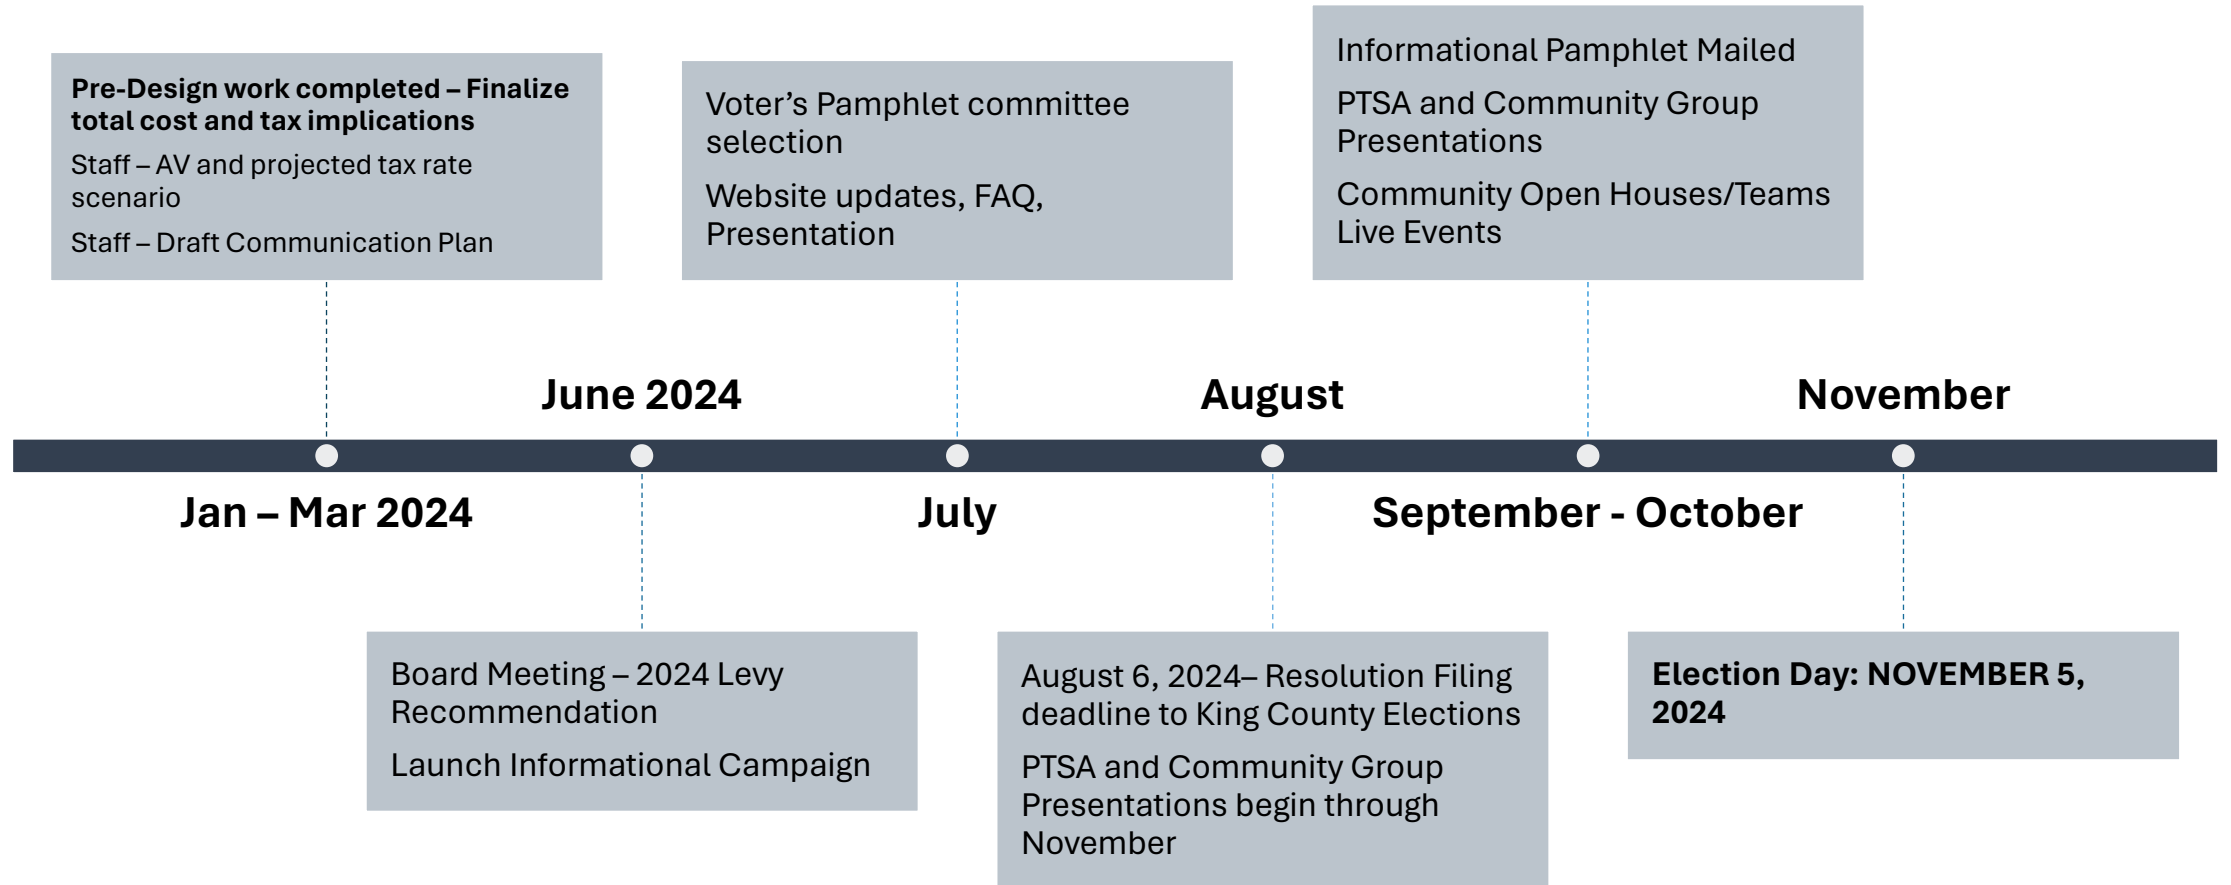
Jan – Mar 2024

Pre-Design work completed – Finalize total cost and tax implications

Staff – AV and projected tax rate scenario

Staff – Draft Communication Plan

June 2024

Board Meeting – 2024 Levy Recommendation

Launch Informational Campaign

July

Voter's Pamphlet committee selection

Website updates, FAQ, Presentation

August

August 6, 2024– Resolution Filing deadline to King County Elections

PTSA and Community Group Presentations begin through November

September - October

Informational Pamphlet Mailed

PTSA and Community Group Presentations

Community Open Houses/Teams Live Events

November

Election Day: NOVEMBER 5, 2024